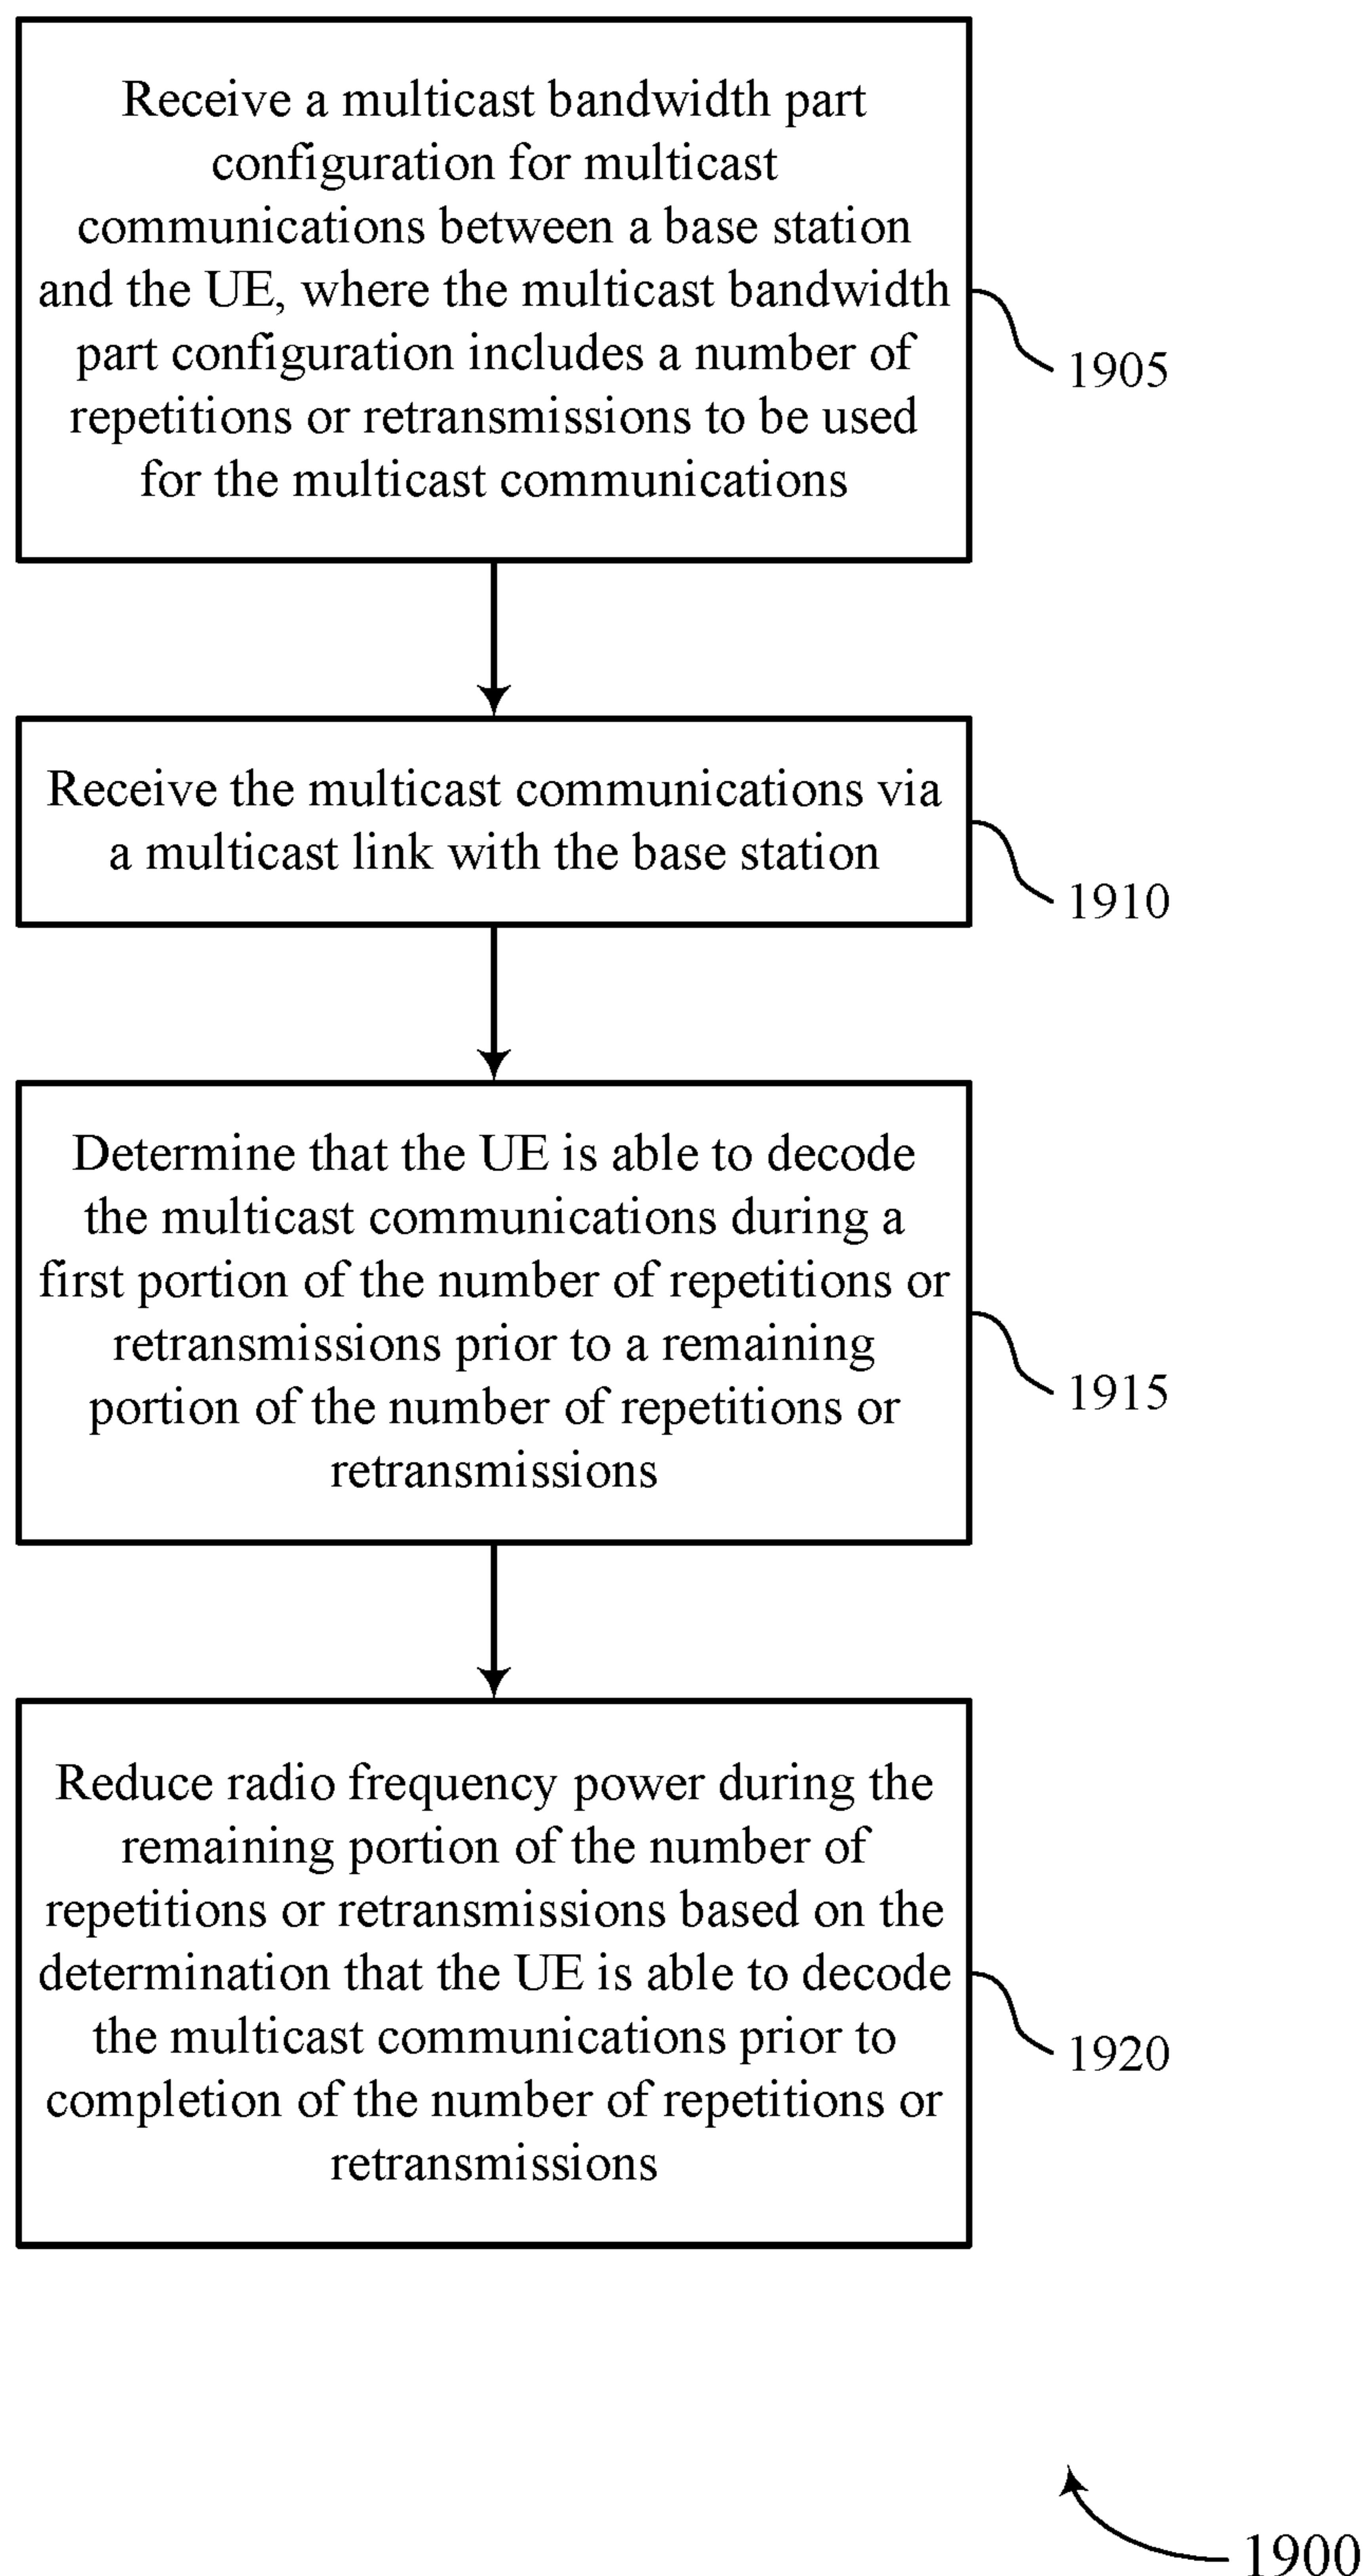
Receive a multicast bandwidth part configuration for multicast communications between a base station and the UE, where the multicast bandwidth part configuration includes a number of repetitions or retransmissions to be used for the multicast communications

1905

Receive the multicast communications via a multicast link with the base station

1910

Determine that the UE is able to decode the multicast communications during a first portion of the number of repetitions or retransmissions prior to a remaining portion of the number of repetitions or retransmissions

1915

Reduce radio frequency power during the remaining portion of the number of repetitions or retransmissions based on the determination that the UE is able to decode the multicast communications prior to completion of the number of repetitions or retransmissions

1920

1900